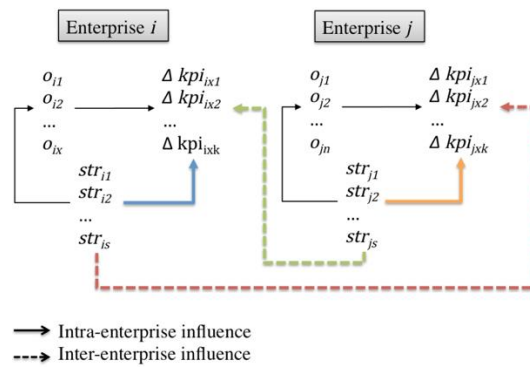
Enterprise $i$

$o_{i1}$
$o_{i2}$
...
$o_{ix}$

$\Delta\ kpi_{ix1}$
$\Delta\ kpi_{ix2}$
...
$\Delta\ \mathrm{kpi}_{ixk}$

$str_{i1}$
$str_{i2}$
...
$str_{is}$

Enterprise $j$

$o_{j1}$
$o_{j2}$
...
$o_{jn}$

$\Delta\ kpi_{jx1}$
$\Delta\ kpi_{jx2}$
...
$\Delta\ kpi_{jxk}$

$str_{j1}$
$str_{j2}$
...
$str_{js}$

Intra-enterprise influence
Inter-enterprise influence